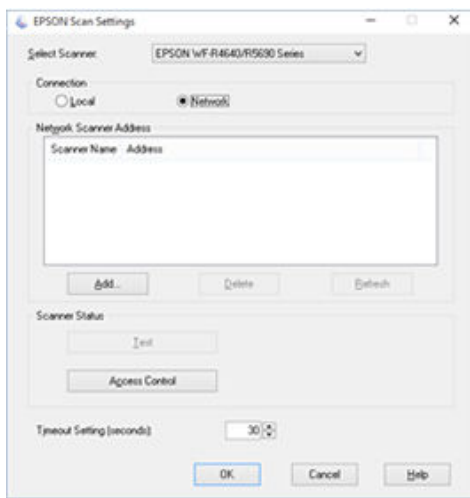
EPSON Scan Settings

Select Scanner: EPSON WF-R4640/R5690 Series

Connection
Local
Network

Network Scanner Address
Scanner Name Address

Add...
Delete
Refresh

Scanner Status
Test
Access Control

Timeout Setting (seconds): 30

OK
Cancel
Help